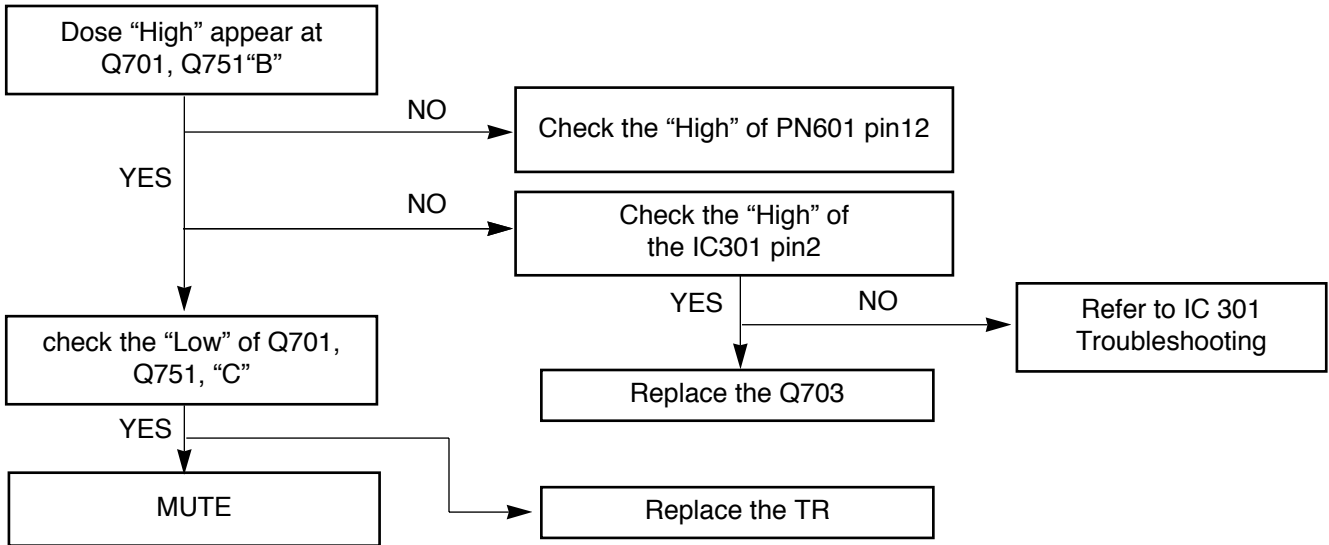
Dose “High” appear at Q701, Q751“B”

NO

Check the “High” of PN601 pin12

YES

NO

Check the “High” of the IC301 pin2

YES

NO

Refer to IC 301 Troubleshooting

check the “Low” of Q701, Q751, “C”

Replace the Q703

YES

MUTE

Replace the TR